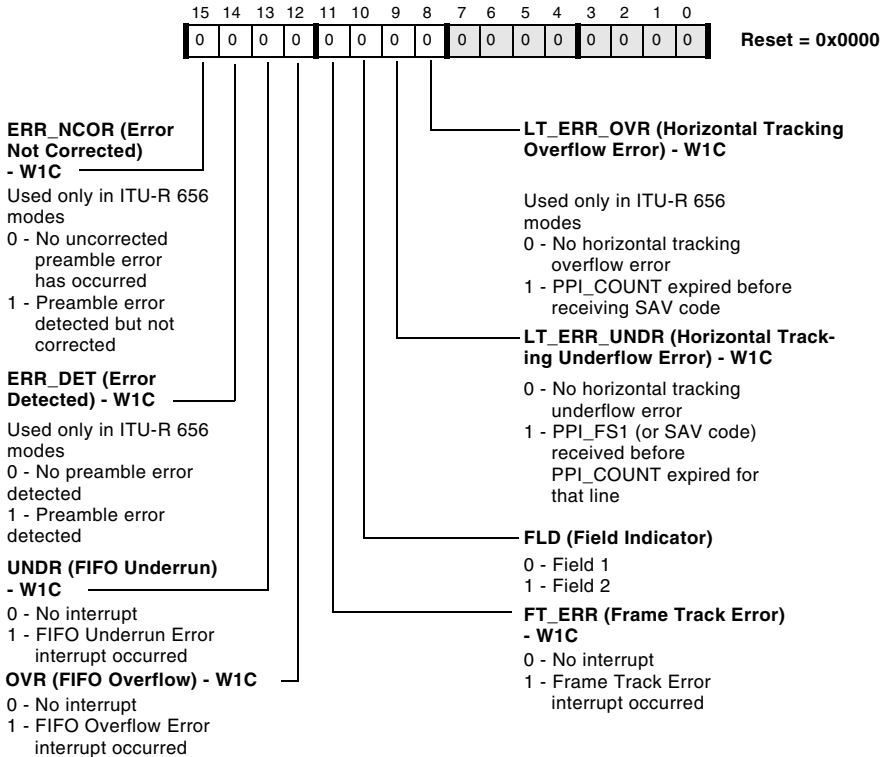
15 14 13 12 11 10 9 8 7 6 5 4 3 2 1 0

| 0 | 0 | 0 | 0 | 0 | 0 | 0 | 0 | 0 | 0 | 0 | 0 | 0 | 0 | 0 | 0 |
|---|---|---|---|---|---|---|---|---|---|---|---|---|---|---|---|

Reset = 0x0000

ERR_NCOR (Error Not Corrected) - W1C
Used only in ITU-R 656 modes
0 - No uncorrected preamble error has occurred
1 - Preamble error detected but not corrected

ERR_DET (Error Detected) - W1C
Used only in ITU-R 656 modes
0 - No preamble error detected
1 - Preamble error detected

UNDR (FIFO Underrun) - W1C
0 - No interrupt
1 - FIFO Underrun Error interrupt occurred

OVR (FIFO Overflow) - W1C
0 - No interrupt
1 - FIFO Overflow Error interrupt occurred

LT_ERR_OVR (Horizontal Tracking Overflow Error) - W1C
Used only in ITU-R 656 modes
0 - No horizontal tracking overflow error
1 - PPI_COUNT expired before receiving SAV code

LT_ERR_UNDR (Horizontal Tracking Underflow Error) - W1C
0 - No horizontal tracking underflow error
1 - PPI_FS1 (or SAV code) received before PPI_COUNT expired for that line

FLD (Field Indicator)
0 - Field 1
1 - Field 2

FT_ERR (Frame Track Error) - W1C
0 - No interrupt
1 - Frame Track Error interrupt occurred